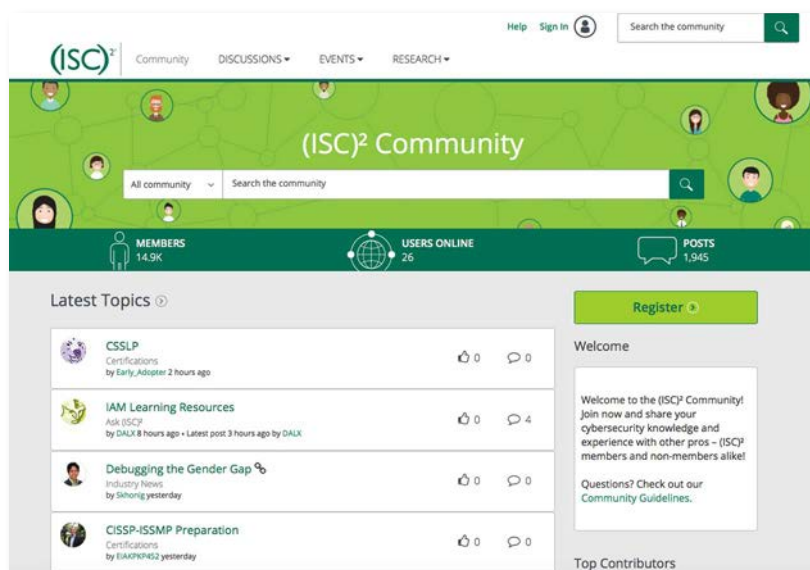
Help Sign In

Search the community

(ISC)²

Community DISCUSSIONS ▾ EVENTS ▾ RESEARCH ▾

(ISC)² Community

All community

Search the community

MEMBERS 14.9K

USERS ONLINE 26

POSTS 1,945

Latest Topics

CSSLP
Certifications
by Early_Adopter 2 hours ago
0 0

IAM Learning Resources
Ask (ISC)²
by DALX 8 hours ago • Latest post 3 hours ago by DALX
0 4

Debugging the Gender Gap
Industry News
by Skhonig yesterday
0 0

CISSP-ISSMP Preparation
Certifications
by EIAKPKP452 yesterday
0 0

Register

Welcome

Welcome to the (ISC)² Community! Join now and share your cybersecurity knowledge and experience with other pros – (ISC)² members and non-members alike!

Questions? Check out our Community Guidelines.

Top Contributors